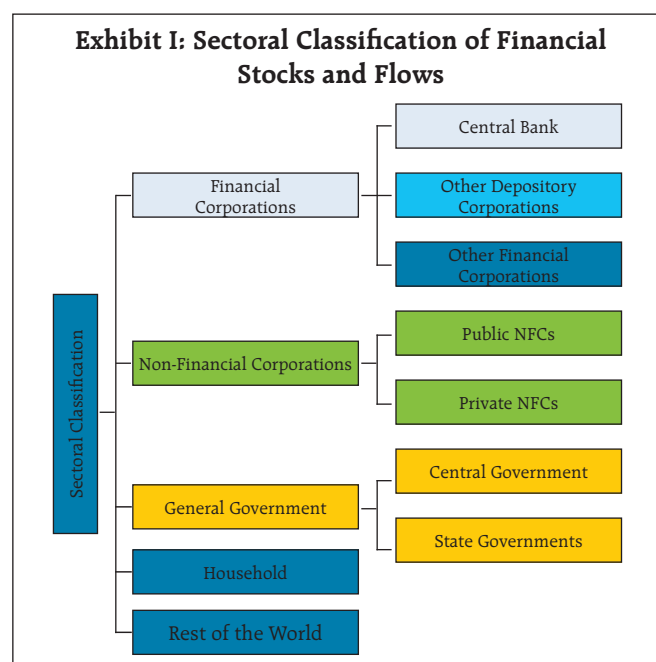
Exhibit I: Sectoral Classification of Financial Stocks and Flows

Sectoral Classification

Financial Corporations

Central Bank

Other Depository Corporations

Other Financial Corporations

Non-Financial Corporations

Public NFCs

Private NFCs

General Government

Central Government

State Governments

Household

Rest of the World